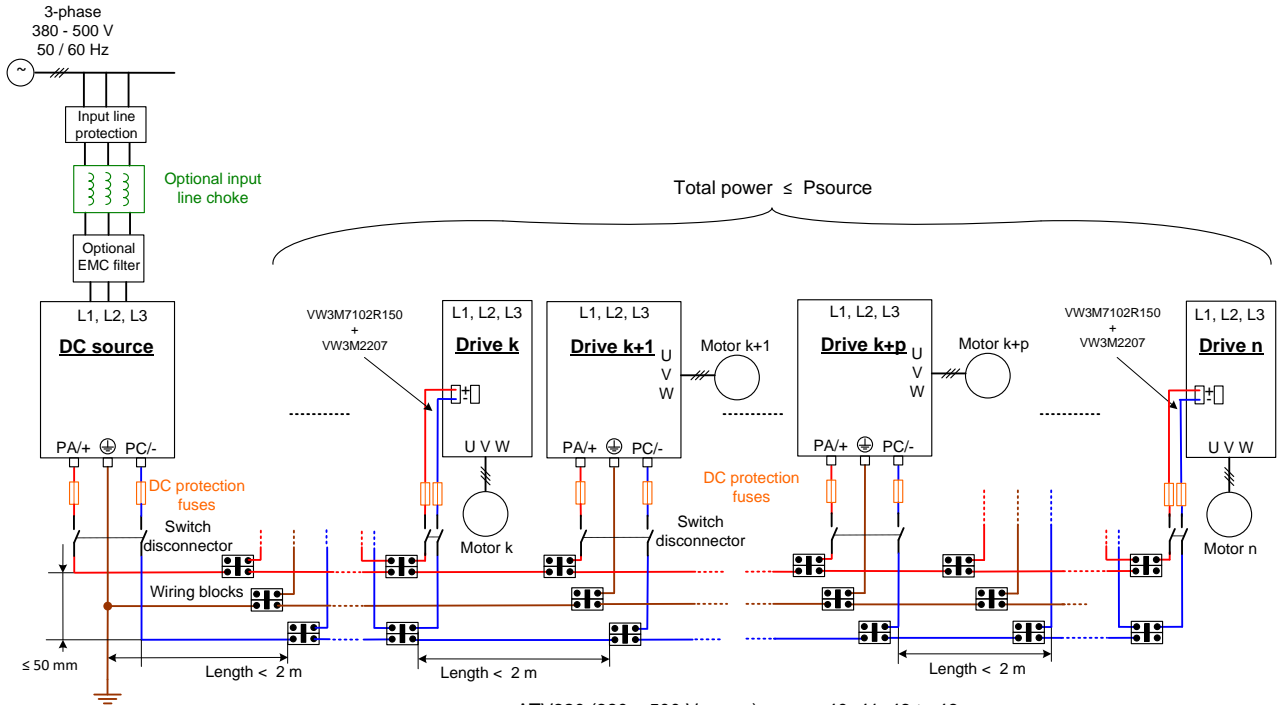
3-phase
380 - 500 V
50 / 60 Hz

Input line protection

Optional input line choke

Optional EMC filter

Total power ≤ Psource

L1, L2, L3
DC source
PA/+ ⏚ PC/-

VW3M7102R150
+
VW3M2207

L1, L2, L3
Drive k
U V W
Motor k

L1, L2, L3
Drive k+1
U
V
W
Motor k+1
PA/+ ⏚ PC/-

L1, L2, L3
Drive k+p
U
V
W
Motor k+p
PA/+ ⏚ PC/-

VW3M7102R150
+
VW3M2207

L1, L2, L3
Drive n
U V W
Motor n

DC protection fuses

DC protection fuses

Switch disconnector

Switch disconnector

Wiring blocks

≤ 50 mm

Length < 2 m

Length < 2 m

Length < 2 m

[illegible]